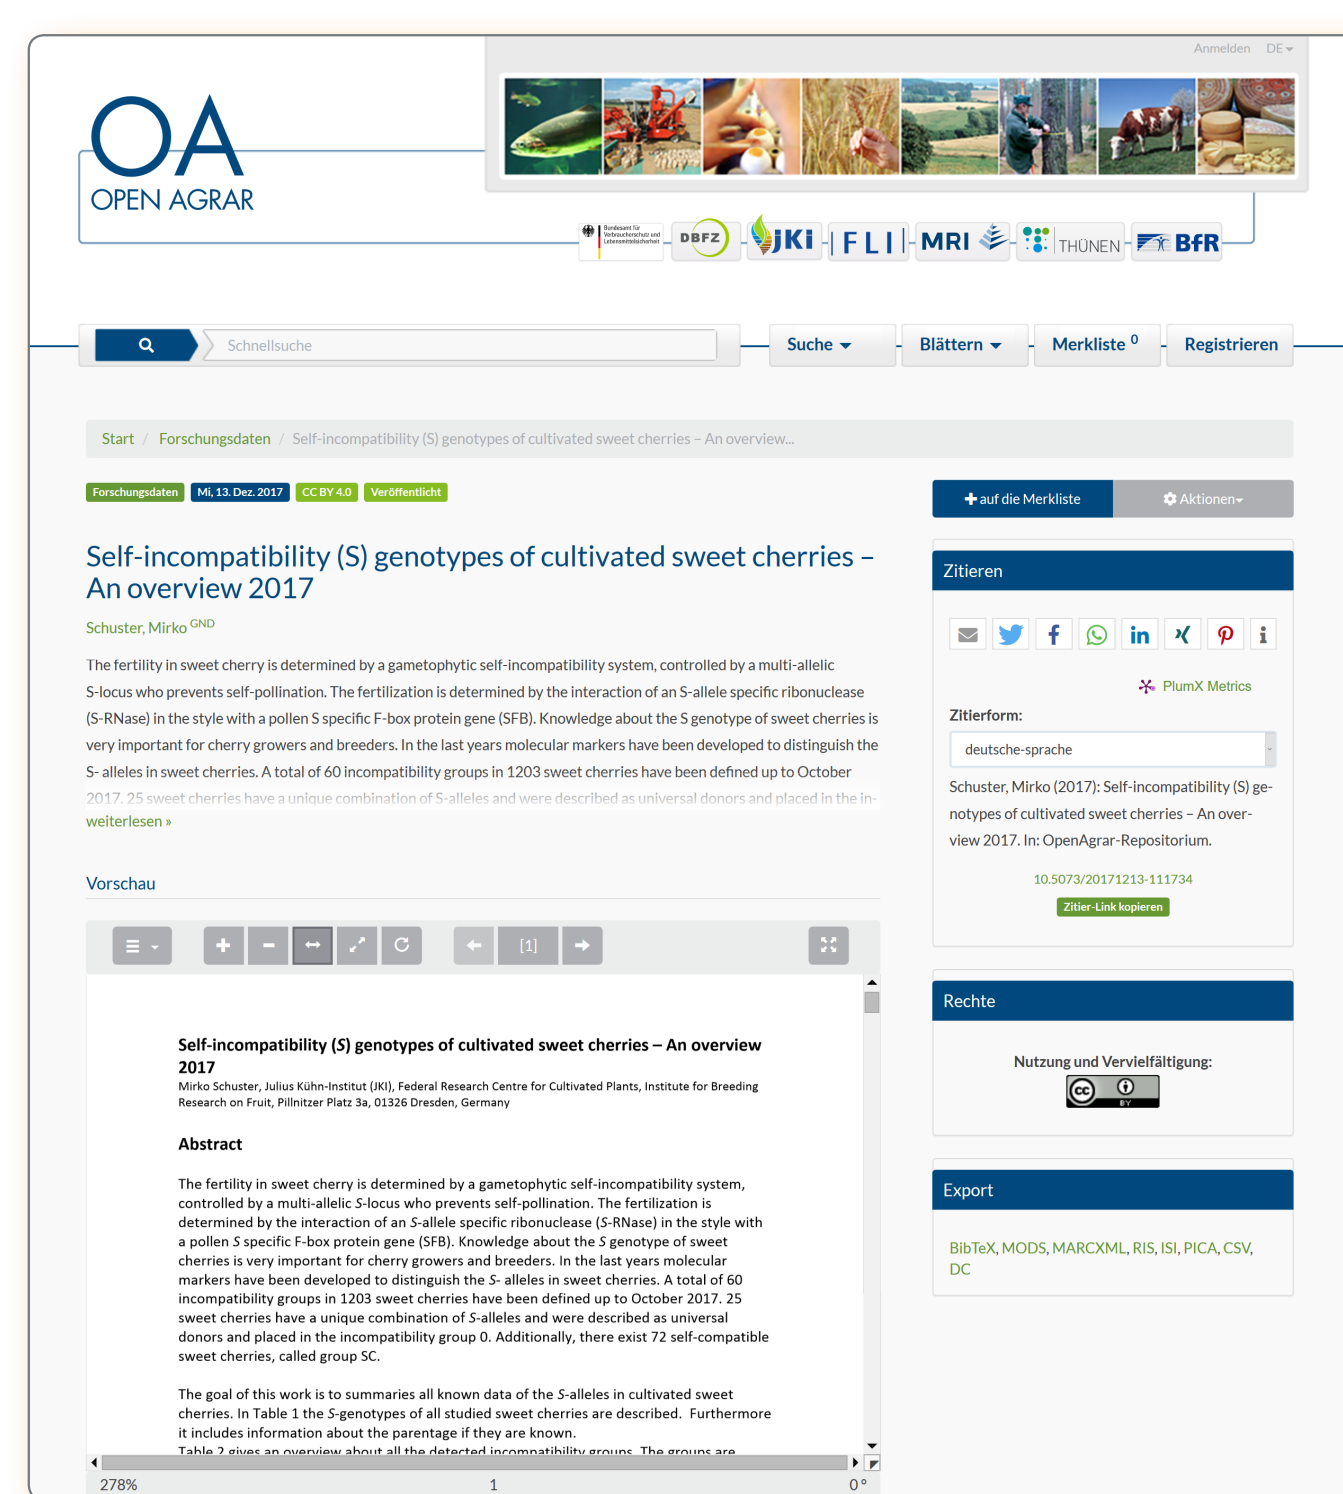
Anmelden DE

OA
OPEN AGRAR

DBFZ JKI FLI MRI THÜNEN BfR

Schnellsuche

Suche Blättern Merkliste 0 Registrieren

Start / Forschungsdaten / Self-incompatibility (S) genotypes of cultivated sweet cherries – An overview...

Forschungsdaten Mi, 13. Dez. 2017 CC BY 4.0 Veröffentlicht

Self-incompatibility (S) genotypes of cultivated sweet cherries – An overview 2017

Schuster, Mirko GND

The fertility in sweet cherry is determined by a gametophytic self-incompatibility system, controlled by a multi-allelic S-locus who prevents self-pollination. The fertilization is determined by the interaction of an S-allele specific ribonuclease (S-RNase) in the style with a pollen S specific F-box protein gene (SFB). Knowledge about the S genotype of sweet cherries is very important for cherry growers and breeders. In the last years molecular markers have been developed to distinguish the S- alleles in sweet cherries. A total of 60 incompatibility groups in 1203 sweet cherries have been defined up to October 2017. 25 sweet cherries have a unique combination of S-alleles and were described as universal donors and placed in the in-

weiterlesen »

Vorschau

[1]

Self-incompatibility (S) genotypes of cultivated sweet cherries – An overview 2017
Mirko Schuster, Julius Kühn-Institut (JKI), Federal Research Centre for Cultivated Plants, Institute for Breeding Research on Fruit, Pillnitzer Platz 3a, 01326 Dresden, Germany

Abstract

The fertility in sweet cherry is determined by a gametophytic self-incompatibility system, controlled by a multi-allelic S-locus who prevents self-pollination. The fertilization is determined by the interaction of an S-allele specific ribonuclease (S-RNase) in the style with a pollen S specific F-box protein gene (SFB). Knowledge about the S genotype of sweet cherries is very important for cherry growers and breeders. In the last years molecular markers have been developed to distinguish the S- alleles in sweet cherries. A total of 60 incompatibility groups in 1203 sweet cherries have been defined up to October 2017. 25 sweet cherries have a unique combination of S-alleles and were described as universal donors and placed in the incompatibility group 0. Additionally, there exist 72 self-compatible sweet cherries, called group SC.

The goal of this work is to summaries all known data of the S-alleles in cultivated sweet cherries. In Table 1 the S-genotypes of all studied sweet cherries are described. Furthermore it includes information about the parentage if they are known.
Table 2 gives an overview about all the detected incompatibility groups. The groups are

278% 1 0°

auf die Merkliste Aktionen

Zitieren

PlumX Metrics

Zitierform:

deutsche-sprache

Schuster, Mirko (2017): Self-incompatibility (S) genotypes of cultivated sweet cherries – An overview 2017. In: OpenAgrar-Repositorium.

10.5073/20171213-111734

Zitier-Link kopieren

Rechte

Nutzung und Vervielfältigung:

Export

BibTeX, MODS, MARCXML, RIS, ISI, PICA, CSV, DC